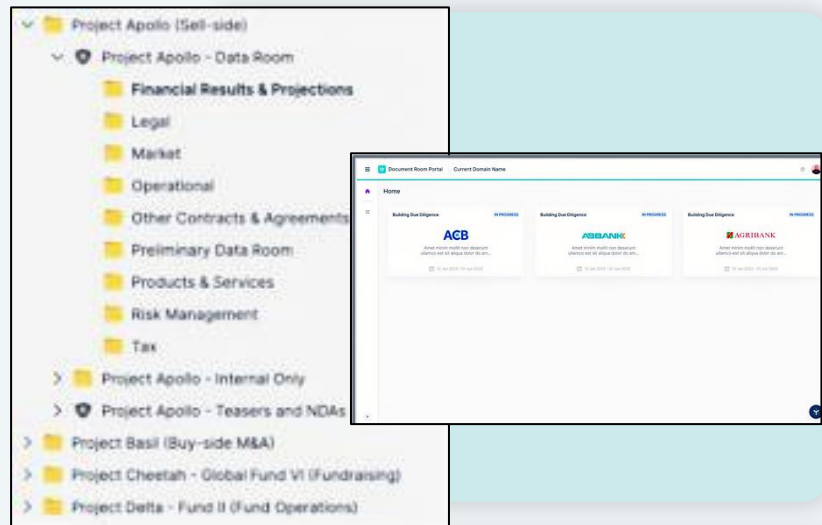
Project Apollo (Sell-side)

Project Apollo - Data Room

Financial Results & Projections

Legal

Market

Operational

Other Contracts & Agreements

Preliminary Data Room

Products & Services

Risk Management

Tax

Project Apollo - Internal Only

Project Apollo - Teasers and NDAs

Project Basil (Buy-side M&A)

Project Cheetah - Global Fund VI (Fundraising)

Project Delta - Fund II (Fund Operations)

Document Room Portal Current Domain Name

Home

Building Due Diligence IN PROGRESS

ACB

Amet minim mollit non deserunt ullamco est sit aliqua dolor do am...

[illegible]

Building Due Diligence IN PROGRESS

ABBANK

Amet minim mollit non deserunt ullamco est sit aliqua dolor do am...

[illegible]

Building Due Diligence IN PROGRESS

AGRIBANK

Amet minim mollit non deserunt ullamco est sit aliqua dolor do am...

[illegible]